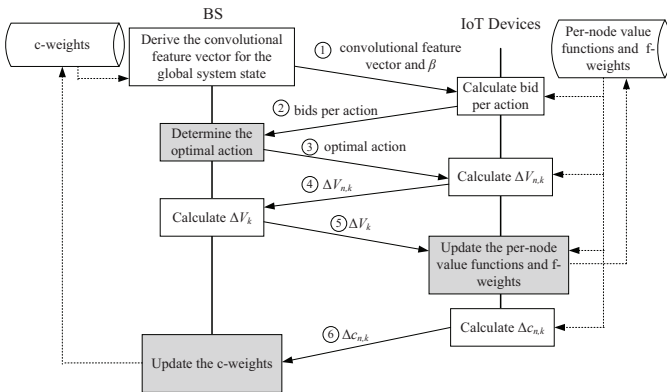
BS

IoT Devices

c-weights

Derive the convolutional feature vector for the global system state

① convolutional feature vector and $\beta$

Per-node value functions and f-weights

Calculate bid per action

② bids per action

Determine the optimal action

③ optimal action

Calculate $\Delta V_{n,k}$

④ $\Delta V_{n,k}$

Calculate $\Delta V_k$

⑤ $\Delta V_k$

Update the per-node value functions and f-weights

Calculate $\Delta c_{n,k}$

⑥ $\Delta c_{n,k}$

Update the c-weights